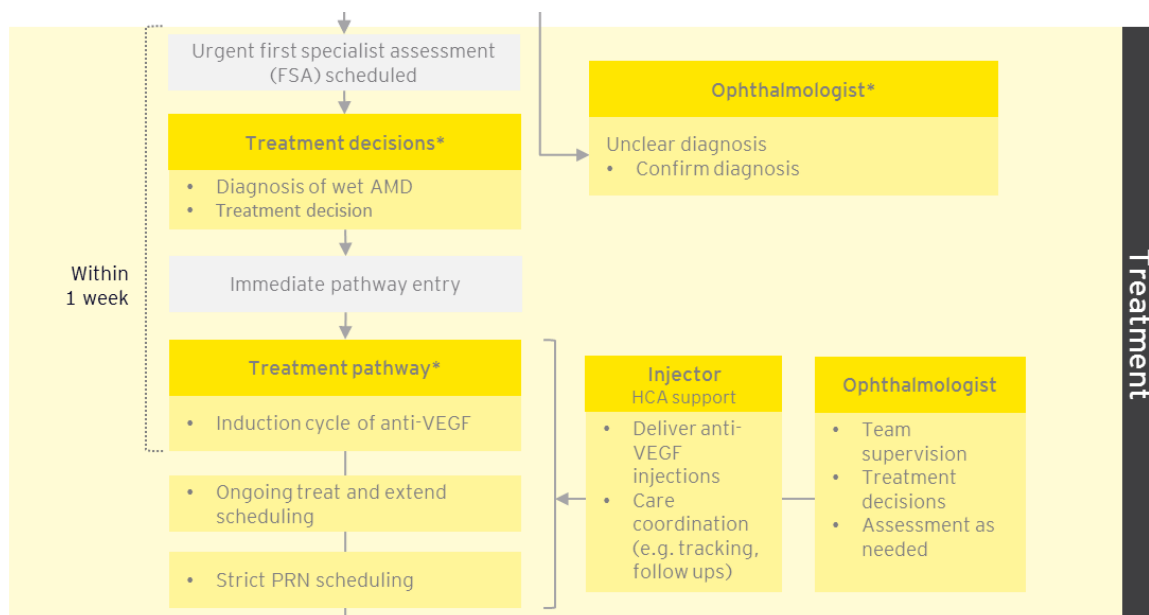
Urgent first specialist assessment (FSA) scheduled

Treatment decisions*

- Diagnosis of wet AMD
- Treatment decision

Ophthalmologist*

Unclear diagnosis
- Confirm diagnosis

Within 1 week

Immediate pathway entry

Treatment pathway*

- Induction cycle of anti-VEGF

- Ongoing treat and extend scheduling

- Strict PRN scheduling

Injector
HCA support

- Deliver anti-VEGF injections
- Care coordination (e.g. tracking, follow ups)

Ophthalmologist

- Team supervision
- Treatment decisions
- Assessment as needed

Treatment